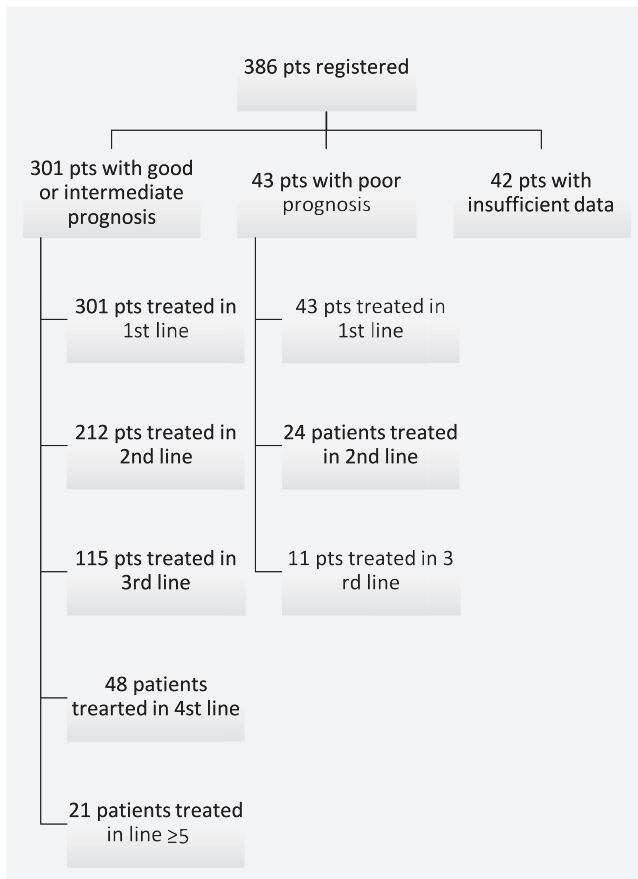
386 pts registered

301 pts with good or intermediate prognosis

43 pts with poor prognosis

42 pts with insufficient data

301 pts treated in 1st line

212 pts treated in 2nd line

115 pts treated in 3rd line

48 patients trearted in 4st line

21 patients treated in line ≥5

43 pts treated in 1st line

24 patients treated in 2nd line

11 pts treated in 3 rd line